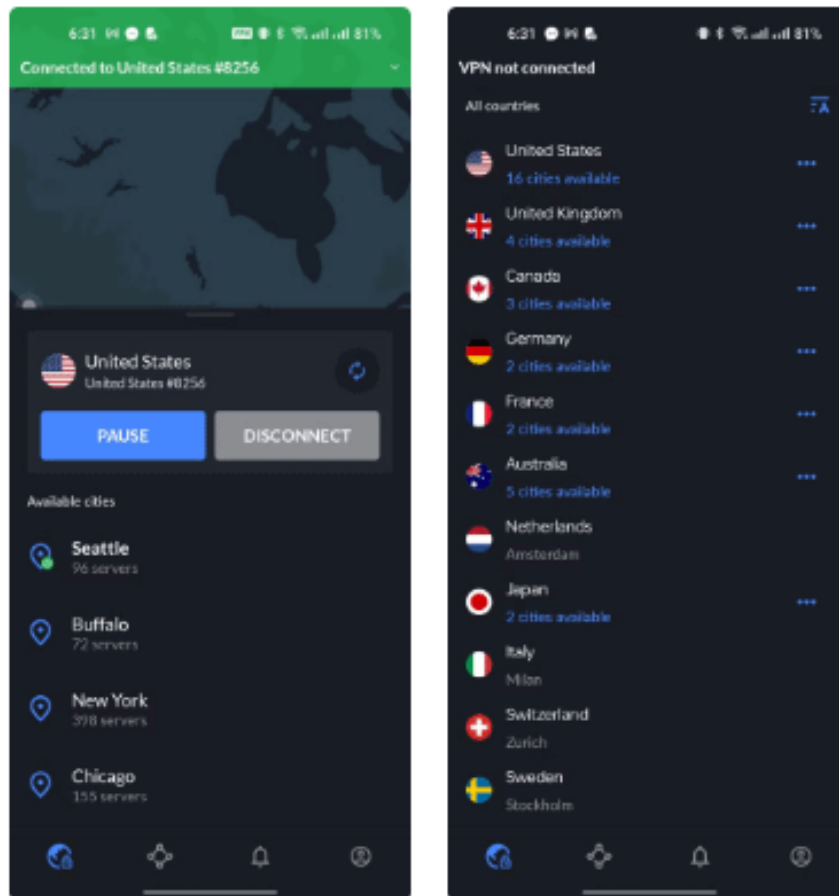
6:31 81%

Connected to United States #8256

United States
United States #8256

PAUSE

DISCONNECT

Available cities

Seattle
96 servers

Buffalo
72 servers

New York
398 servers

Chicago
155 servers

6:31 81%

VPN not connected

All countries

United States
16 cities available

United Kingdom
4 cities available

Canada
3 cities available

Germany
2 cities available

France
2 cities available

Australia
5 cities available

Netherlands
Amsterdam

Japan
2 cities available

Italy
Milan

Switzerland
Zurich

Sweden
Stockholm